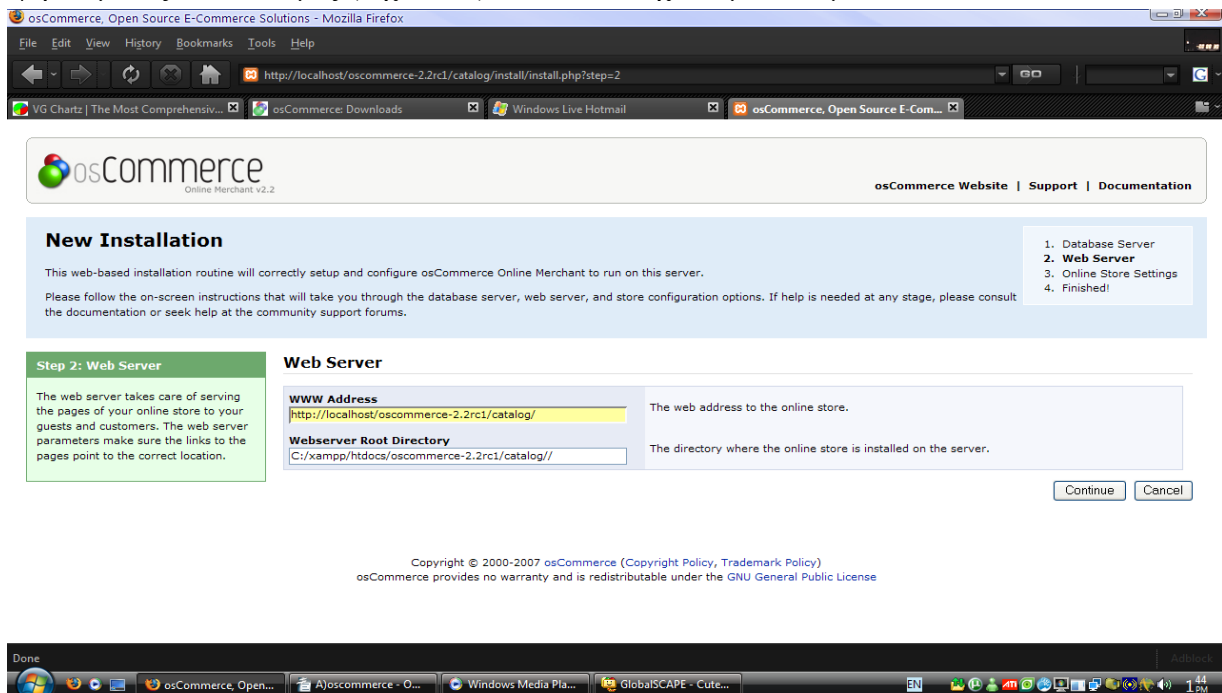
osCommerce, Open Source E-Commerce Solutions - Mozilla Firefox

File Edit View History Bookmarks Tools Help

http://localhost/oscommerce-2.2rc1/catalog/install/install.php?step=2

VG Chartz | The Most Comprehensiv... | osCommerce: Downloads | Windows Live Hotmail | osCommerce, Open Source E-Com...

osCommerce
Online Merchant v2.2

osCommerce Website | Support | Documentation

New Installation

This web-based installation routine will correctly setup and configure osCommerce Online Merchant to run on this server.

Please follow the on-screen instructions that will take you through the database server, web server, and store configuration options. If help is needed at any stage, please consult the documentation or seek help at the community support forums.

1. Database Server
2. Web Server
3. Online Store Settings
4. Finished!

Step 2: Web Server

The web server takes care of serving the pages of your online store to your guests and customers. The web server parameters make sure the links to the pages point to the correct location.

Web Server

| WWW Address<br>http://localhost/oscommerce-2.2rc1/catalog/ | The web address to the online store. |
|---|---|
| Webserver Root Directory<br>C:/xampp/htdocs/oscommerce-2.2rc1/catalog// | The directory where the online store is installed on the server. |

Continue Cancel

Copyright © 2000-2007 osCommerce (Copyright Policy, Trademark Policy)
osCommerce provides no warranty and is redistributable under the GNU General Public License

Done

osCommerce, Open... | A)oscommerce - O... | Windows Media Pla... | GlobalSCAPE - Cute... | EN | 1:44 PM